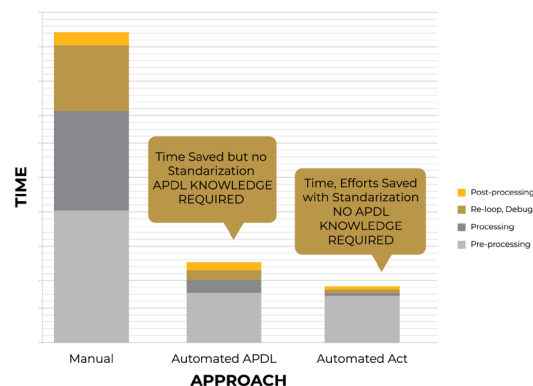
TIME

Time Saved but no Standarization APDL KNOWLEDGE REQUIRED

Time, Efforts Saved with Standarization NO APDL KNOWLEDGE REQUIRED

Post-processing
Re-loop, Debug
Processing
Pre-processing

Manual
Automated APDL
Automated Act

APPROACH